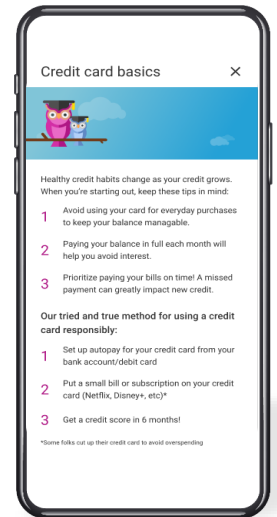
Credit card basics

×

Healthy credit habits change as your credit grows. When you're starting out, keep these tips in mind:

1 Avoid using your card for everyday purchases to keep your balance managable.

2 Paying your balance in full each month will help you avoid interest.

3 Prioritize paying your bills on time! A missed payment can greatly impact new credit.

Our tried and true method for using a credit card responsibly:

1 Set up autopay for your credit card from your bank account/debit card

2 Put a small bill or subscription on your credit card (Netflix, Disney+, etc)*

3 Get a credit score in 6 months!

*Some folks cut up their credit card to avoid overspending